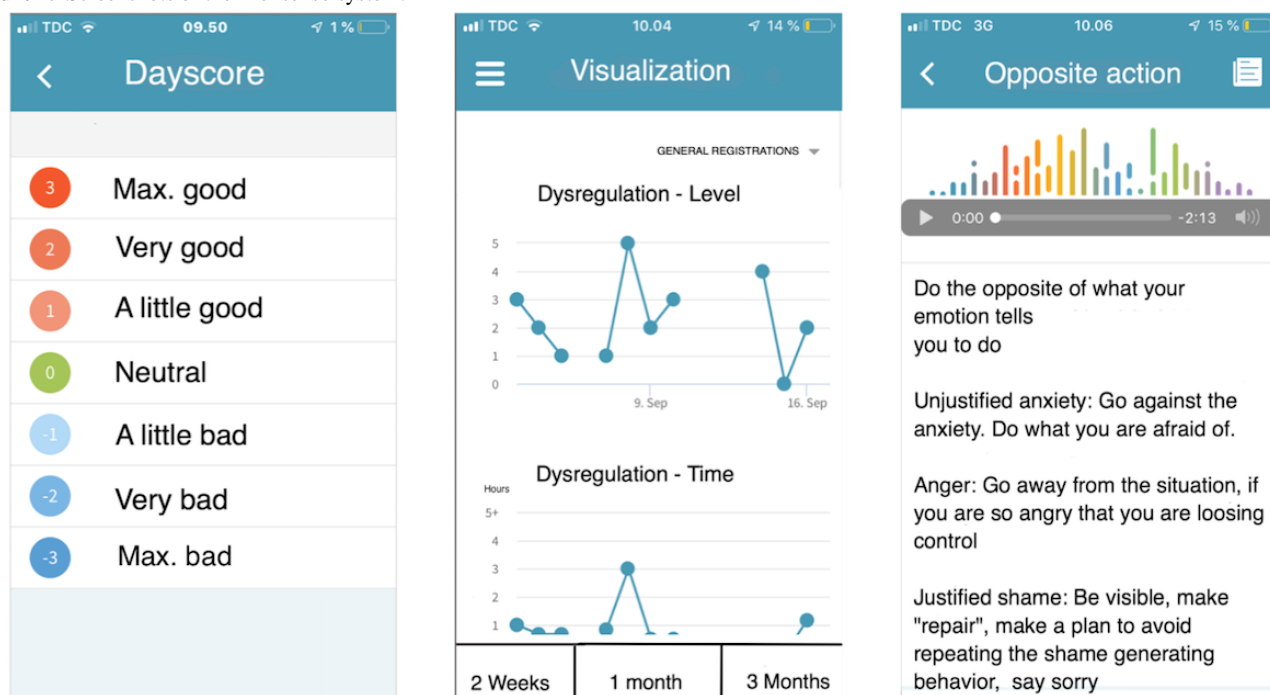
TDC 09.50 1 %

Dayscore

3 Max. good
2 Very good
1 A little good
0 Neutral
-1 A little bad
-2 Very bad
-3 Max. bad

TDC 10.04 14 %

Visualization

GENERAL REGISTRATIONS

Dysregulation - Level

5
4
3
2
1
0
9. Sep
16. Sep

Dysregulation - Time

Hours
5+
4
3
2
1

2 Weeks
1 month
3 Months

TDC 3G 10.06 15 %

Opposite action

0:00 -2:13

Do the opposite of what your emotion tells you to do

Unjustified anxiety: Go against the anxiety. Do what you are afraid of.

Anger: Go away from the situation, if you are so angry that you are loosing control

Justified shame: Be visible, make "repair", make a plan to avoid repeating the shame generating behavior, say sorry